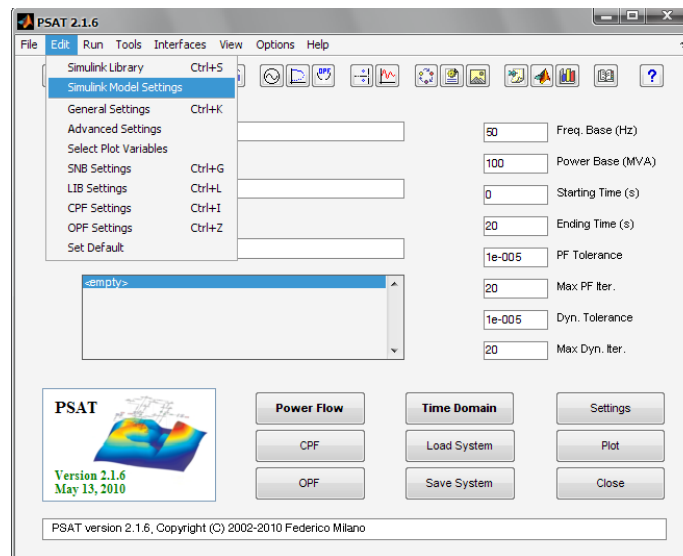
PSAT 2.1.6

File Edit Run Tools Interfaces View Options Help

Simulink Library Ctrl+S
Simulink Model Settings
General Settings Ctrl+K
Advanced Settings
Select Plot Variables
SNB Settings Ctrl+G
LIB Settings Ctrl+L
CPF Settings Ctrl+I
OPF Settings Ctrl+Z
Set Default

?

<empty>

50 Freq. Base (Hz)
100 Power Base (MVA)
0 Starting Time (s)
20 Ending Time (s)
1e-005 PF Tolerance
20 Max PF Iter.
1e-005 Dyn. Tolerance
20 Max Dyn. Iter.

PSAT
Version 2.1.6
May 13, 2010

Power Flow
CPF
OPF
Time Domain
Load System
Save System
Settings
Plot
Close

PSAT version 2.1.6, Copyright (C) 2002-2010 Federico Milano